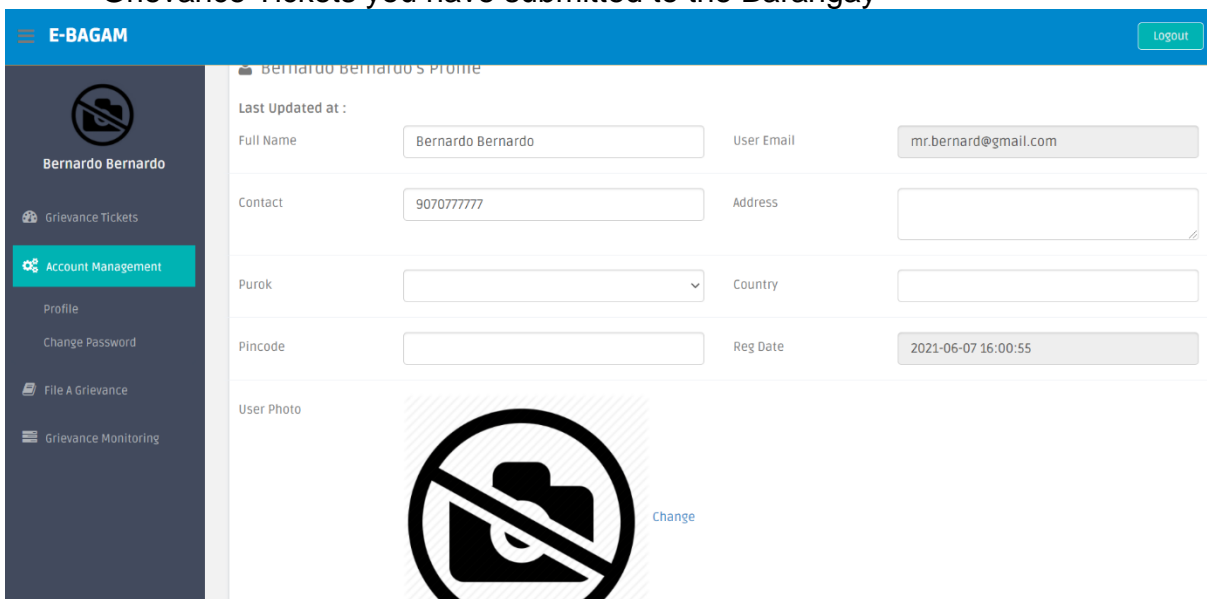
Grievance Tickets you have submitted to the Barangay

E-BAGAM

Logout

Bernardo Bernardo

Grievance Tickets

Account Management

Profile

Change Password

File A Grievance

Grievance Monitoring

Bernardo Bernardo's Profile

Last Updated at :

Full Name

Bernardo Bernardo

User Email

mr.bernard@gmail.com

Contact

9070777777

Address

Purok

Country

Pincode

Reg Date

2021-06-07 16:00:55

User Photo

Change